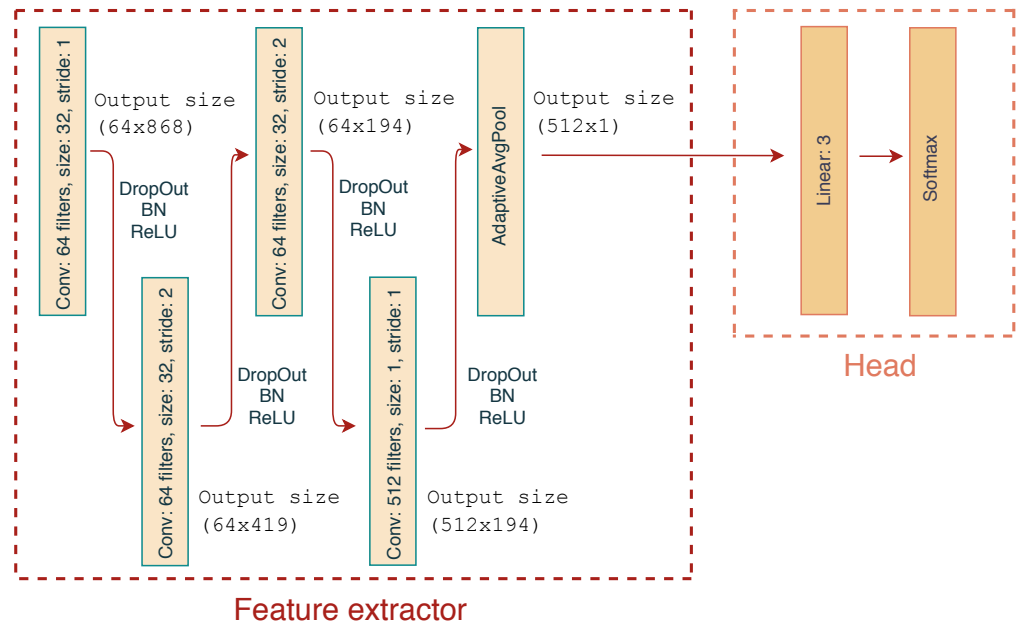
Conv: 64 filters, size: 32, stride: 1

Output size (64x868)

DropOut
BN
ReLU

Conv: 64 filters, size: 32, stride: 2

Output size (64x419)

DropOut
BN
ReLU

Conv: 64 filters, size: 32, stride: 2

Output size (64x194)

DropOut
BN
ReLU

Conv: 512 filters, size: 1, stride: 1

Output size (512x194)

DropOut
BN
ReLU

AdaptiveAvgPool

Output size (512x1)

Feature extractor

Linear: 3

Softmax

Head